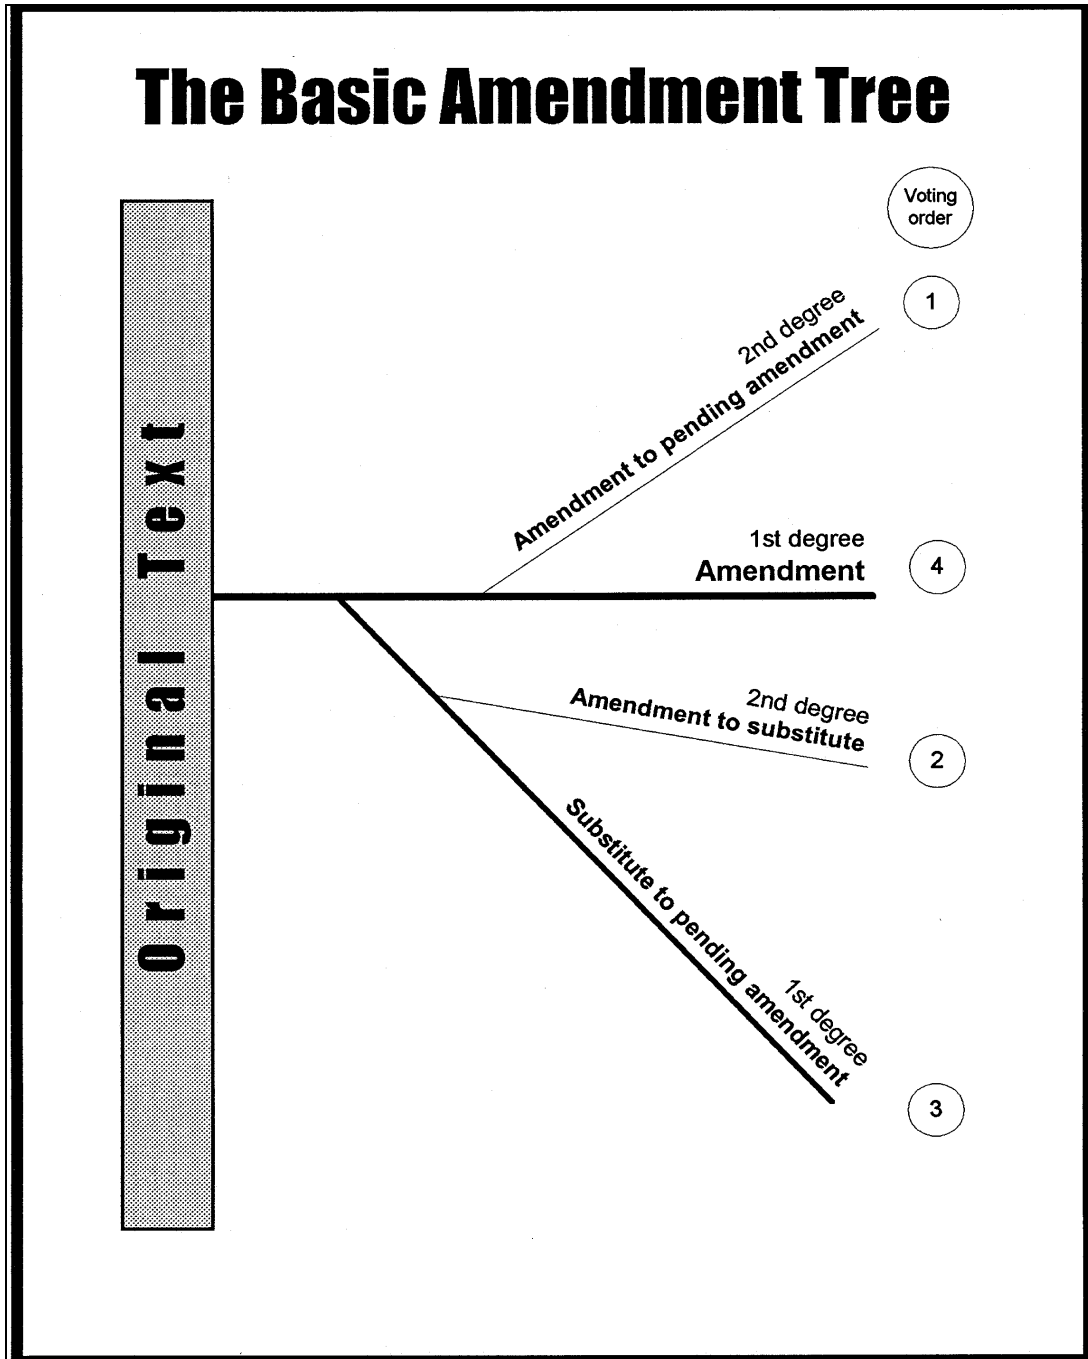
The Basic Amendment Tree

Original Text

Voting order

2nd degree
Amendment to pending amendment

1

1st degree
Amendment

4

2nd degree
Amendment to substitute

2

Substitute to pending amendment
1st degree

3